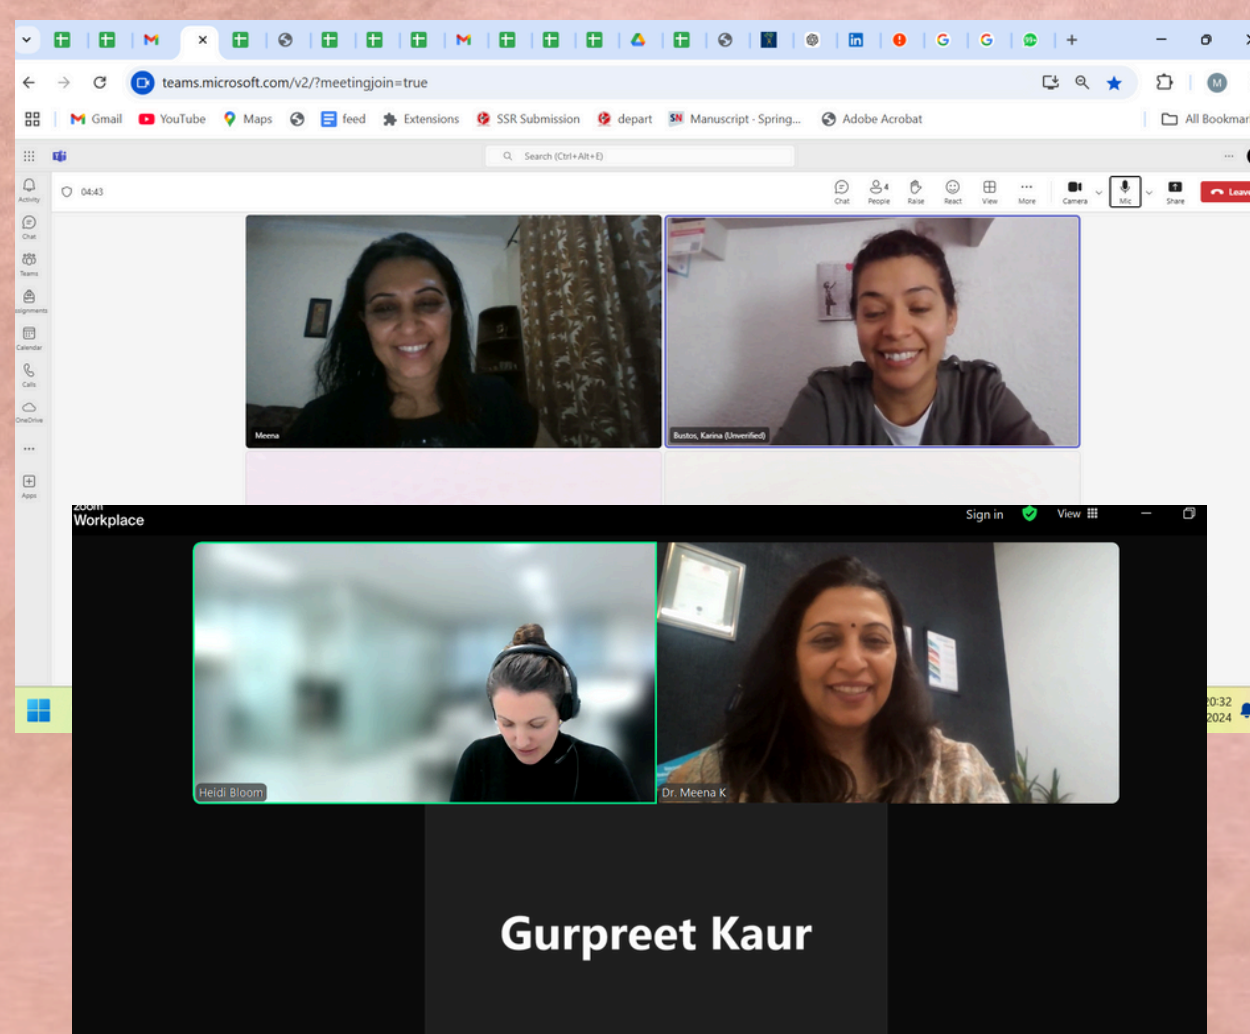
teams.microsoft.com/v2/?meetingjoin=true

Gmail YouTube Maps feed Extensions SSR Submission depart Manuscript - Spring... Adobe Acrobat All Bookmar

Search (Ctrl+Alt+E)

Activity Chat Teams Assignments Calendar Calls OneDrive Apps

04:43

Chat People Raise React View More Camera Mic Share Leave

Meena

Bustos, Karina (Unverified)

zoom Workplace

Sign in View

Heidi Bloom

Dr. Meena K

Gurpreet Kaur

20:32
2024